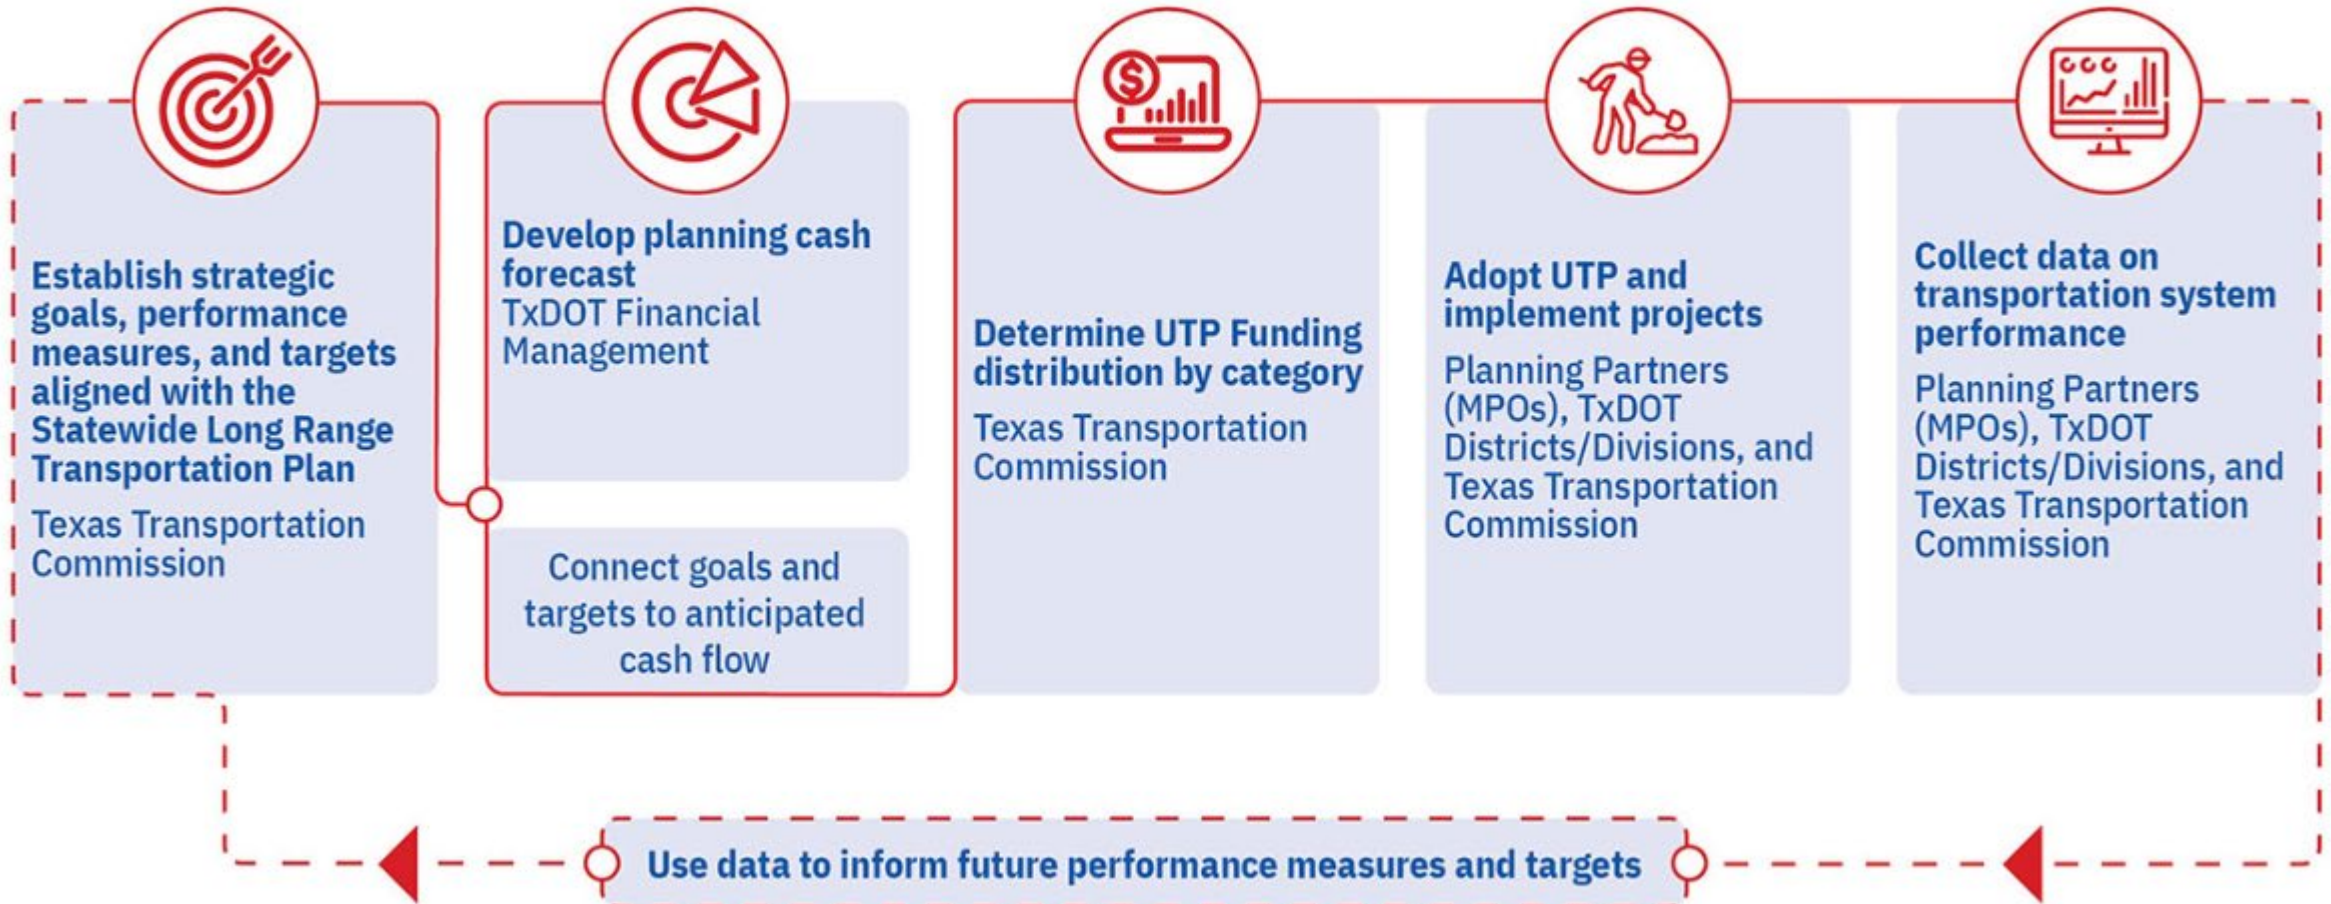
Establish strategic goals, performance measures, and targets aligned with the Statewide Long Range Transportation Plan

Texas Transportation Commission

Develop planning cash forecast
TxDOT Financial Management

Connect goals and targets to anticipated cash flow

Determine UTP Funding distribution by category

Texas Transportation Commission

Adopt UTP and implement projects

Planning Partners (MPOs), TxDOT Districts/Divisions, and Texas Transportation Commission

Collect data on transportation system performance

Planning Partners (MPOs), TxDOT Districts/Divisions, and Texas Transportation Commission

Use data to inform future performance measures and targets